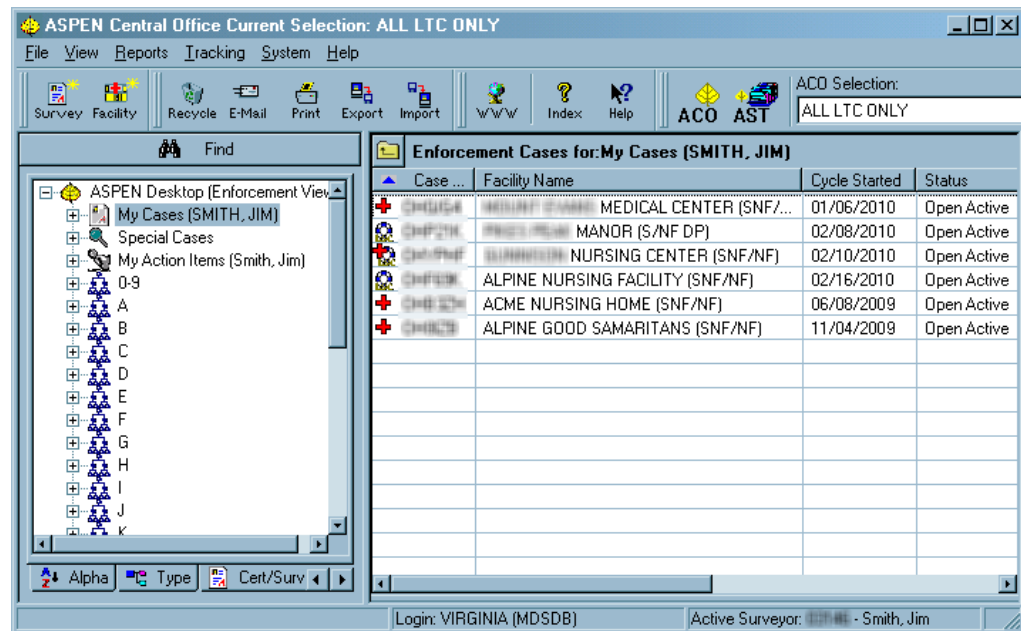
ASPEN Central Office Current Selection: ALL LTC ONLY

File View Reports Tracking System Help

Survey Facility Recycle E-Mail Print Export Import WWW Index Help ACO AST

ACO Selection:
ALL LTC ONLY

Find

ASPEN Desktop [Enforcement View
My Cases (SMITH, JIM)
Special Cases
My Action Items (Smith, Jim)
0-9
A
B
C
D
E
F
G
H
I
J
K

Alpha Type Cert/Surv

Enforcement Cases for:My Cases (SMITH, JIM)

| Case ... | Facility Name | Cycle Started | Status |
|---|---|---|---|
| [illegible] | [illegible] MEDICAL CENTER (SNF/... | 01/06/2010 | Open Active |
| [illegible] | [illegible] MANOR (S/NF DP) | 02/08/2010 | Open Active |
| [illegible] | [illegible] NURSING CENTER (SNF/NF) | 02/10/2010 | Open Active |
| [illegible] | ALPINE NURSING FACILITY (SNF/NF) | 02/16/2010 | Open Active |
| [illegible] | ACME NURSING HOME (SNF/NF) | 06/08/2009 | Open Active |
| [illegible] | ALPINE GOOD SAMARITANS (SNF/NF) | 11/04/2009 | Open Active |

Login: VIRGINIA (MDSDB)
Active Surveyor: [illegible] - Smith, Jim